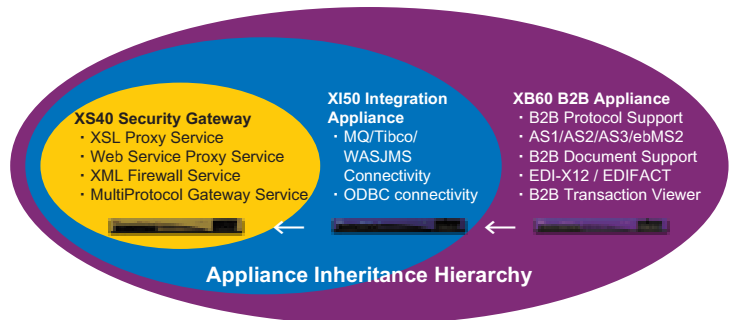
XS40 Security Gateway
・XSL Proxy Service
・Web Service Proxy Service
・XML Firewall Service
・MultiProtocol Gateway Service

XI50 Integration Appliance
・MQ/Tibco/ WASJMS Connectivity
・ODBC connectivity

XB60 B2B Appliance
・B2B Protocol Support
・AS1/AS2/AS3/ebMS2
・B2B Document Support
・EDI-X12 / EDIFACT
・B2B Transaction Viewer

Appliance Inheritance Hierarchy